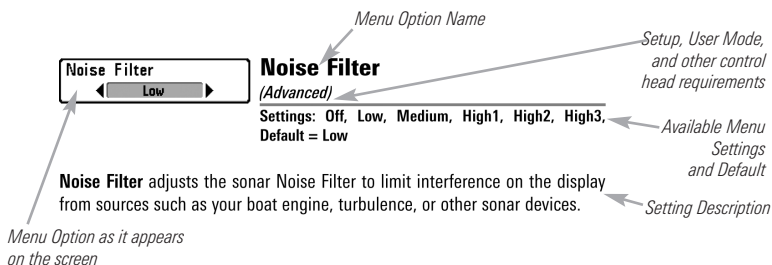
Menu Option Name

Setup, User Mode, and other control head requirements

Noise Filter
Low

Noise Filter
(Advanced)

Settings: Off, Low, Medium, High1, High2, High3, Default = Low

Available Menu Settings and Default

Noise Filter adjusts the sonar Noise Filter to limit interference on the display from sources such as your boat engine, turbulence, or other sonar devices.

Setting Description

Menu Option as it appears on the screen